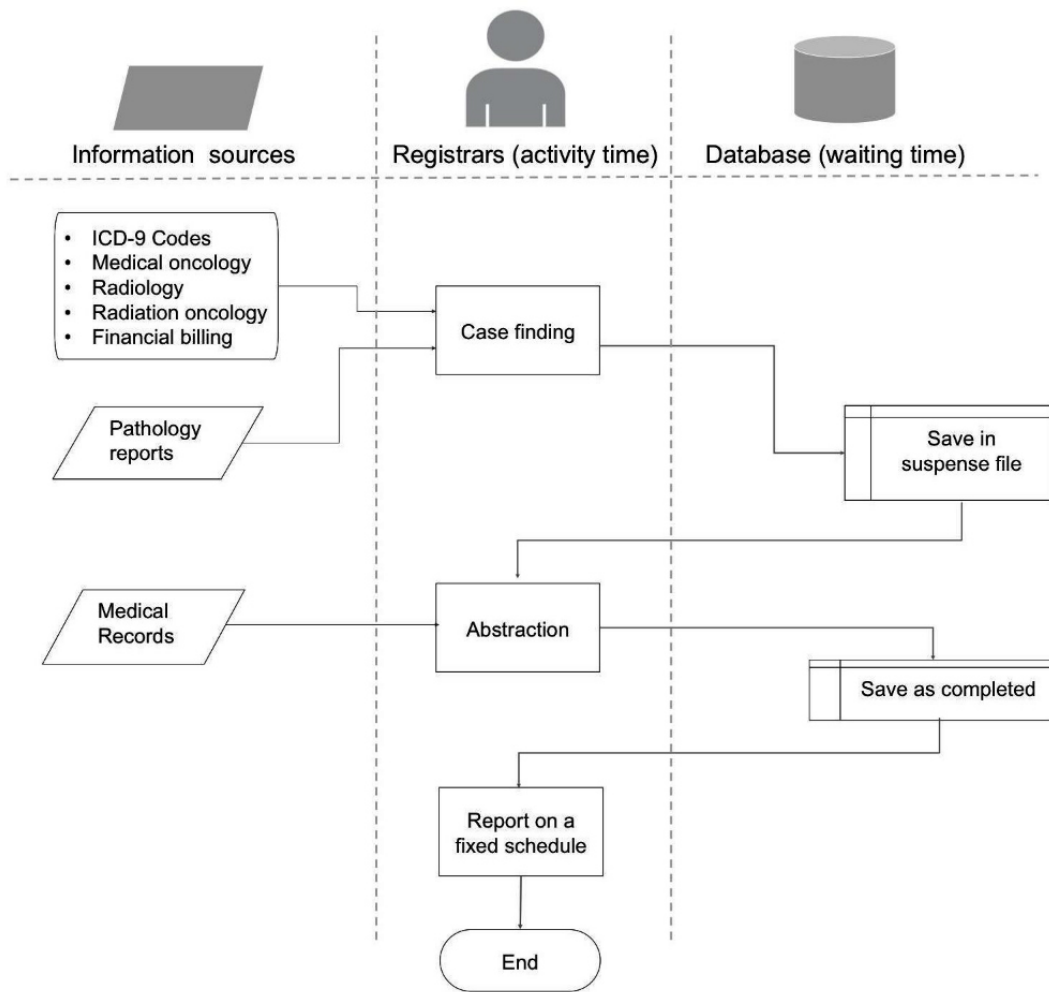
Information sources

Registrars (activity time)

Database (waiting time)

- ICD-9 Codes
- Medical oncology
- Radiology
- Radiation oncology
- Financial billing

Case finding

Pathology reports

Save in suspense file

Medical Records

Abstraction

Save as completed

Report on a fixed schedule

End